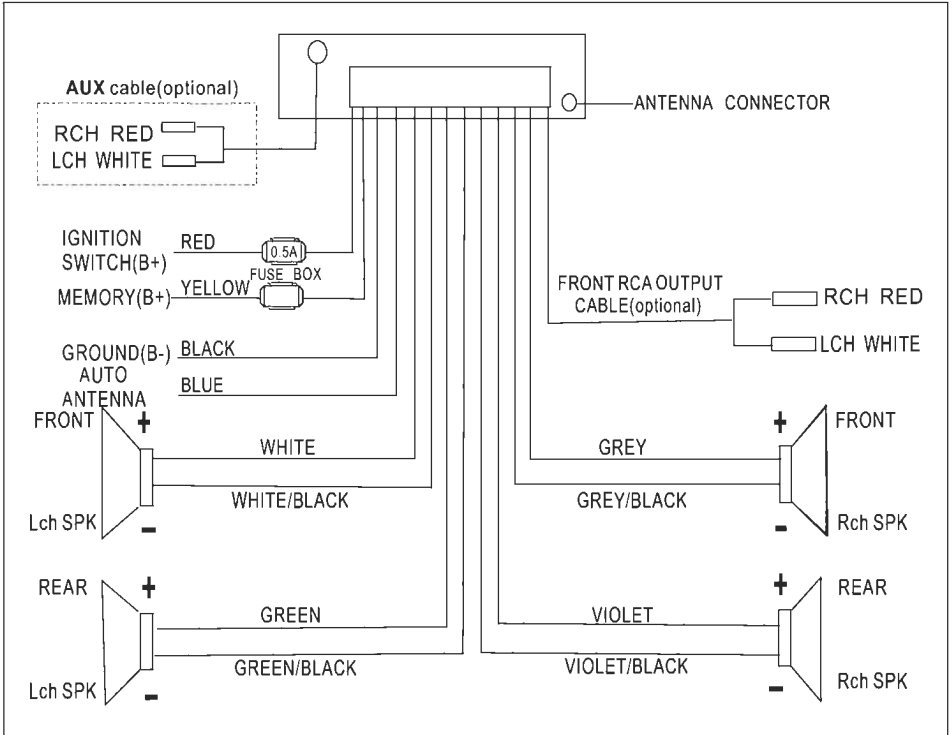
AUX cable(optional)
RCH RED
LCH WHITE

ANTENNA CONNECTOR

IGNITION SWITCH(B+) RED 0.5A
FUSE BOX
MEMORY(B+) YELLOW

FRONT RCA OUTPUT CABLE(optional)
RCH RED
LCH WHITE

GROUND(B-) BLACK
AUTO ANTENNA BLUE

FRONT +
WHITE
WHITE/BLACK
Lch SPK −

GREY
GREY/BLACK
+ FRONT
− Rch SPK

REAR +
GREEN
GREEN/BLACK
Lch SPK −

VIOLET
VIOLET/BLACK
+ REAR
− Rch SPK